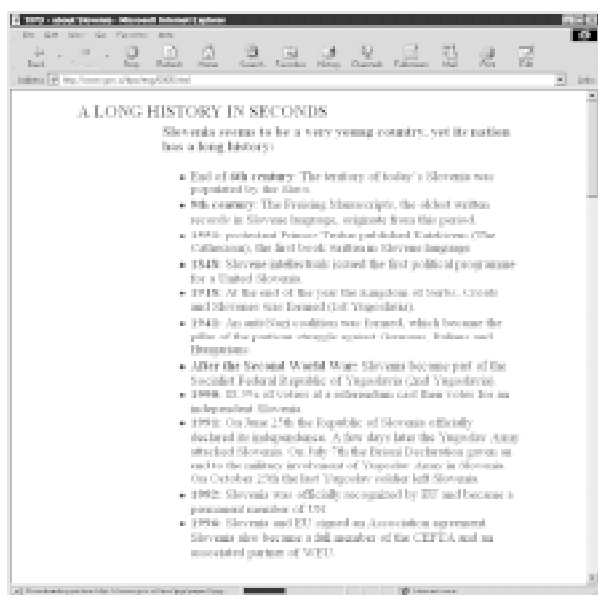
A LONG HISTORY IN SECONDS

Slovenia seems to be a very young country, yet its nation has a long history:

- End of 6th century: The territory of today's Slovenia was populated by the Slavs.
- 9th century: The Freising Manuscripts, the oldest written records in Slovene language, originate from this period.
- 1550: protestant Primoz Trubar published Katekismus (The Catheism), the first book written in Slovene language.
- 1848: Slovene intellectuals issued the first political programme for a United Slovenia.
- 1918: At the end of the year the kingdom of Serbs, Croats and Slovenes was formed (1st Yugoslavia).
- 1941: An anti-Nazi coalition was formed, which became the pillar of the partisan struggle against Germans, Italians and Hungarians.
- After the Second World War: Slovenia became part of the Socialist Federal Republic of Yugoslavia (2nd Yugoslavia).
- 1990: 88.5% of voters at a referendum cast their votes for an independent Slovenia.
- 1991: On June 25th the Republic of Slovenia officially declared its independence. A few days later the Yugoslav Army attacked Slovenia. On July 7th the Brioni Declaration put an end to the military involvement of Yugoslav Army in Slovenia. On October 25th the last Yugoslav soldier left Slovenia.
- 1992: Slovenia was officially recognized by EU and became a permanent member of UN.
- 1996: Slovenia and EU signed an Association agreement. Slovenia also became a full member of the CEFTA and an associated partner of WEU.